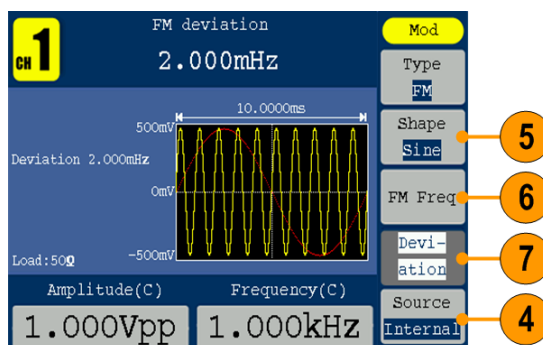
CH 1

FM deviation

2.000mHz

10.0000ms

500mV

Deviation 2.000mHz

0mV

Load:50Ω

-500mV

Amplitude(C)

1.000Vpp

Frequency(C)

1.000kHz

Mod

Type
FM

Shape
Sine

FM Freq

Devi-
ation

Source
Internal

5

6

7

4